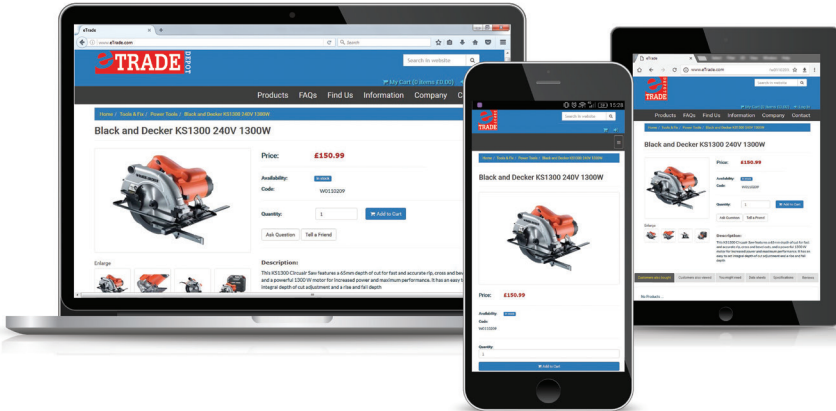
eTrade
www.eTrade.com
Search
e TRADE DEPOT
Search in website
My Cart (0 items £0.00)
Products FAQs Find Us Information Company C
Home / Tools & Fix / Power Tools / Black and Decker KS1300 240V 1300W
Black and Decker KS1300 240V 1300W
Price: £150.99
Availability: In stock
Code: W0130209
Quantity: 1
Add to Cart
Ask Question
Tell a Friend
Enlarge
Description:
This KS1300 Circular Saw features a 65mm depth of cut for fast and accurate rip, cross and bevel cuts and a powerful 1300W motor for increased power and maximum performance. It has an easy to integral depth of cut adjustment and a rise and fall depth

eTRADE
Search in website
Home / Tools & Fix / Power Tools / Black and Decker KS1300 240V 1300W
Black and Decker KS1300 240V 1300W
Price: £150.99
Availability: In stock
Code: W0130209
Quantity: 1
Add to Cart
15:28

eTrade
www.eTrade.com
TRADE
Search in website
Products FAQs Find Us Information Company Contact
Home / Tools & Fix / Power Tools / Black and Decker KS1300 240V 1300W
Black and Decker KS1300 240V 1300W
Price: £150.99
Availability: In stock
Code: W0130209
Quantity: 1
Add to Cart
Ask Question
Tell a Friend
Enlarge
Description:
Customers also bought
Customers also viewed
You might need
Sale details
Specifications
Reviews
No Products...